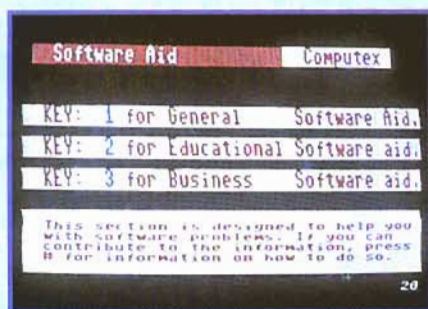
Software Aid Computex

KEY: 1 for General Software Aid.

KEY: 2 for Educational Software aid.

KEY: 3 for Business Software aid.

This section is designed to help you with software problems. If you can contribute to the information, press # for information on how to do so.

20